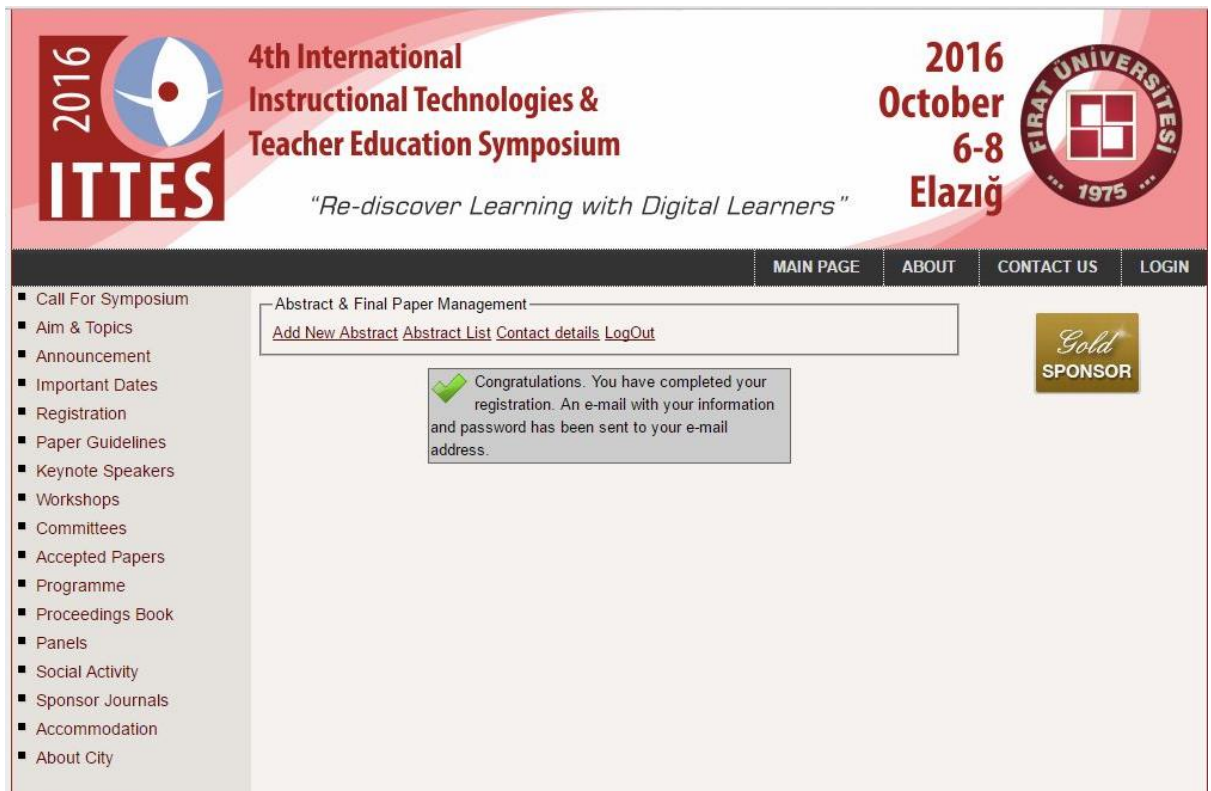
2016
ITTES

4th International
Instructional Technologies &
Teacher Education Symposium

"Re-discover Learning with Digital Learners"

2016
October
6-8
Elazığ

FIRAT ÜNİVERSİTESİ
1975

MAIN PAGE ABOUT CONTACT US LOGIN

- Call For Symposium
- Aim & Topics
- Announcement
- Important Dates
- Registration
- Paper Guidelines
- Keynote Speakers
- Workshops
- Committees
- Accepted Papers
- Programme
- Proceedings Book
- Panels
- Social Activity
- Sponsor Journals
- Accommodation
- About City

Abstract & Final Paper Management

Add New Abstract Abstract List Contact details LogOut

Congratulations. You have completed your registration. An e-mail with your information and password has been sent to your e-mail address.

Gold
SPONSOR